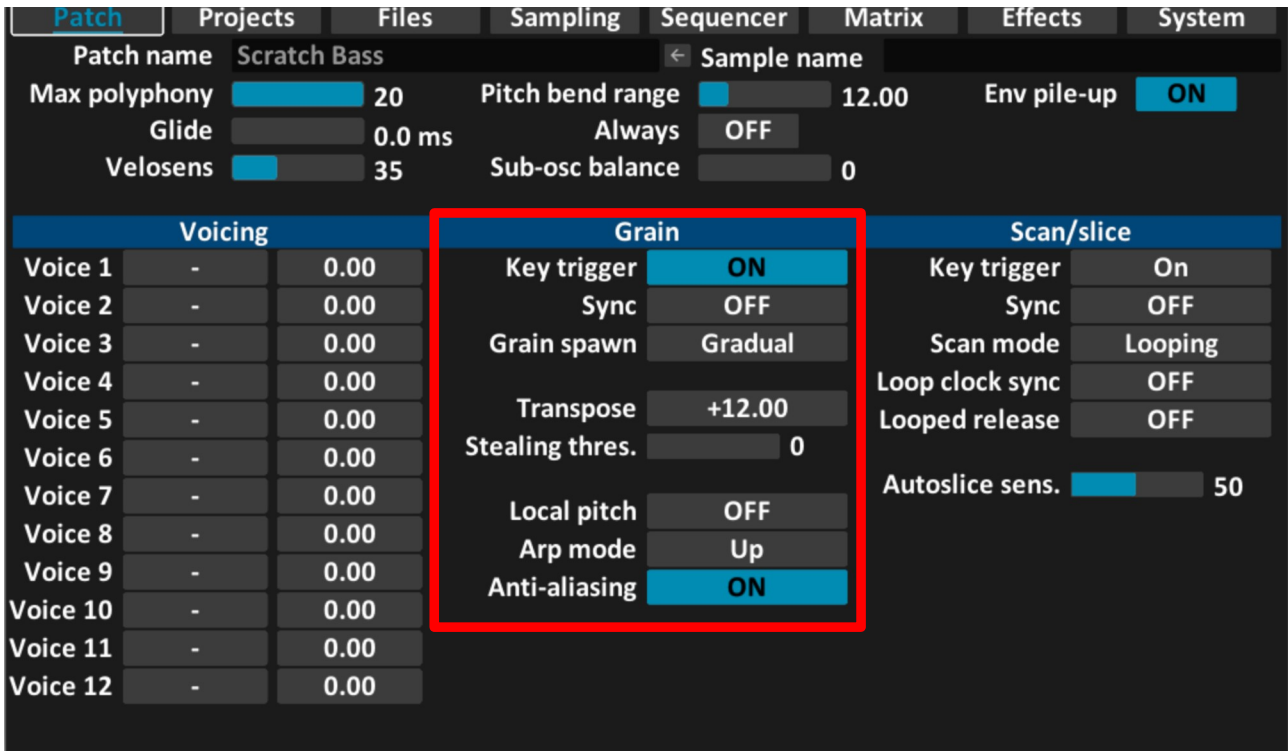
Patch | Projects | Files | Sampling | Sequencer | Matrix | Effects | System

Patch name Scratch Bass
← Sample name

Max polyphony 20
Glide 0.0 ms
Velosens 35

Pitch bend range 12.00
Always OFF
Sub-osc balance 0

Env pile-up ON

Voicing

| | | |
|---|---|---|
| Voice 1 | - | 0.00 |
| Voice 2 | - | 0.00 |
| Voice 3 | - | 0.00 |
| Voice 4 | - | 0.00 |
| Voice 5 | - | 0.00 |
| Voice 6 | - | 0.00 |
| Voice 7 | - | 0.00 |
| Voice 8 | - | 0.00 |
| Voice 9 | - | 0.00 |
| Voice 10 | - | 0.00 |
| Voice 11 | - | 0.00 |
| Voice 12 | - | 0.00 |

Grain

Key trigger ON
Sync OFF
Grain spawn Gradual

Transpose +12.00
Stealing thres. 0

Local pitch OFF
Arp mode Up
Anti-aliasing ON

Scan/slice

Key trigger On
Sync OFF
Scan mode Looping
Loop clock sync OFF
Looped release OFF

Autoslice sens. 50